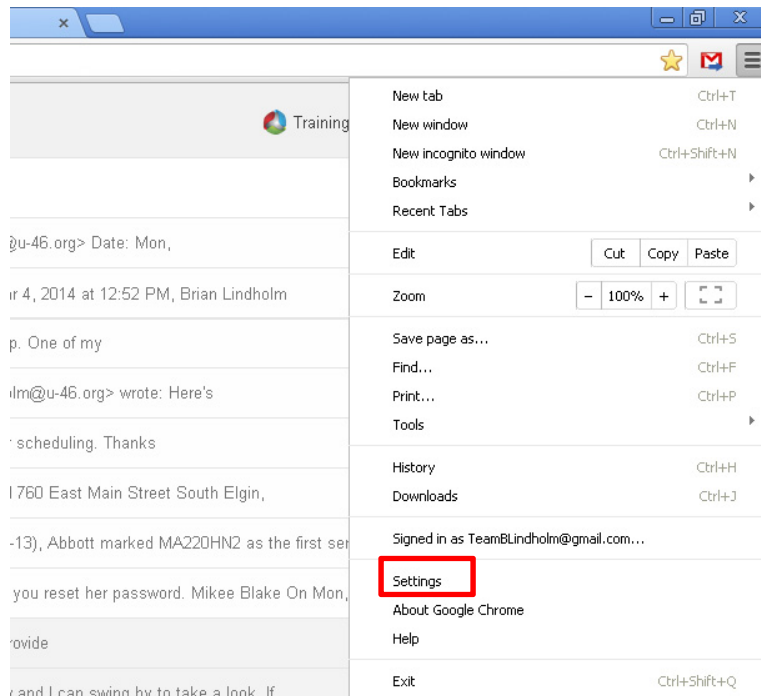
Training

@u-46.org> Date: Mon,

r 4, 2014 at 12:52 PM, Brian Lindholm

p. One of my

olm@u-46.org> wrote: Here's

scheduling. Thanks

l 760 East Main Street South Elgin,

-13), Abbott marked MA220HN2 as the first ser

you reset her password. Mikee Blake On Mon,

rovide

and I can swing by to take a look. If

New tab Ctrl+T
New window Ctrl+N
New incognito window Ctrl+Shift+N
Bookmarks
Recent Tabs

Edit Cut Copy Paste

Zoom − 100% +

Save page as... Ctrl+S
Find... Ctrl+F
Print... Ctrl+P
Tools

History Ctrl+H
Downloads Ctrl+J

Signed in as TeamBLindholm@gmail.com...

Settings
About Google Chrome
Help

Exit Ctrl+Shift+Q